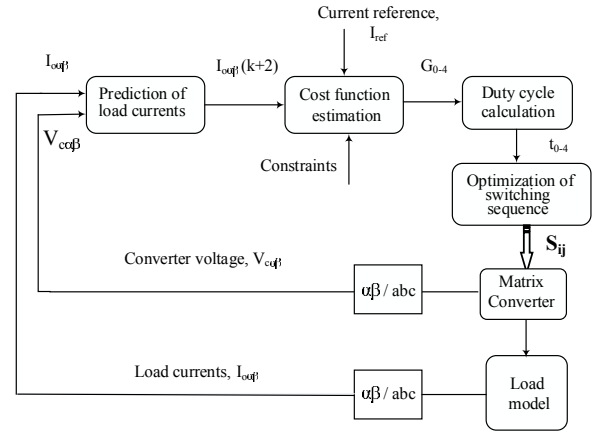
Current reference, $I_{ref}$

$I_{o\alpha\beta}$

Prediction of load currents

$I_{o\alpha\beta}(k+2)$

Cost function estimation

$G_{0-4}$

Duty cycle calculation

$V_{c\alpha\beta}$

Constraints

$t_{0-4}$

Optimization of switching sequence

$S_{ij}$

Converter voltage, $V_{c\alpha\beta}$

$\alpha\beta$ / abc

Matrix Converter

Load currents, $I_{o\alpha\beta}$

$\alpha\beta$ / abc

Load model